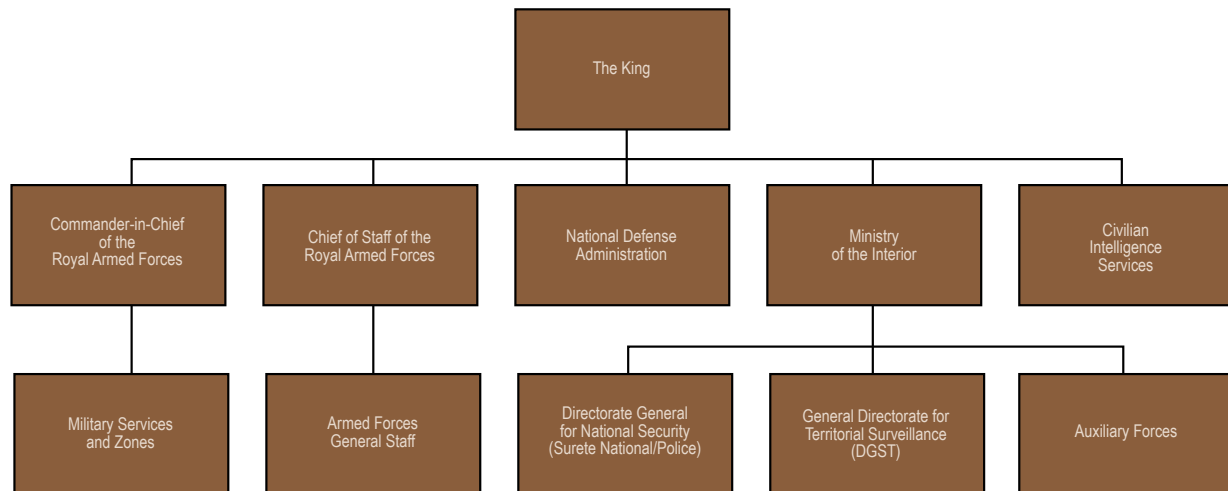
The King

Commander-in-Chief of the Royal Armed Forces

Chief of Staff of the Royal Armed Forces

National Defense Administration

Ministry of the Interior

Civilian Intelligence Services

Military Services and Zones

Armed Forces General Staff

Directorate General for National Security (Surete National/Police)

General Directorate for Territorial Surveillance (DGST)

Auxiliary Forces